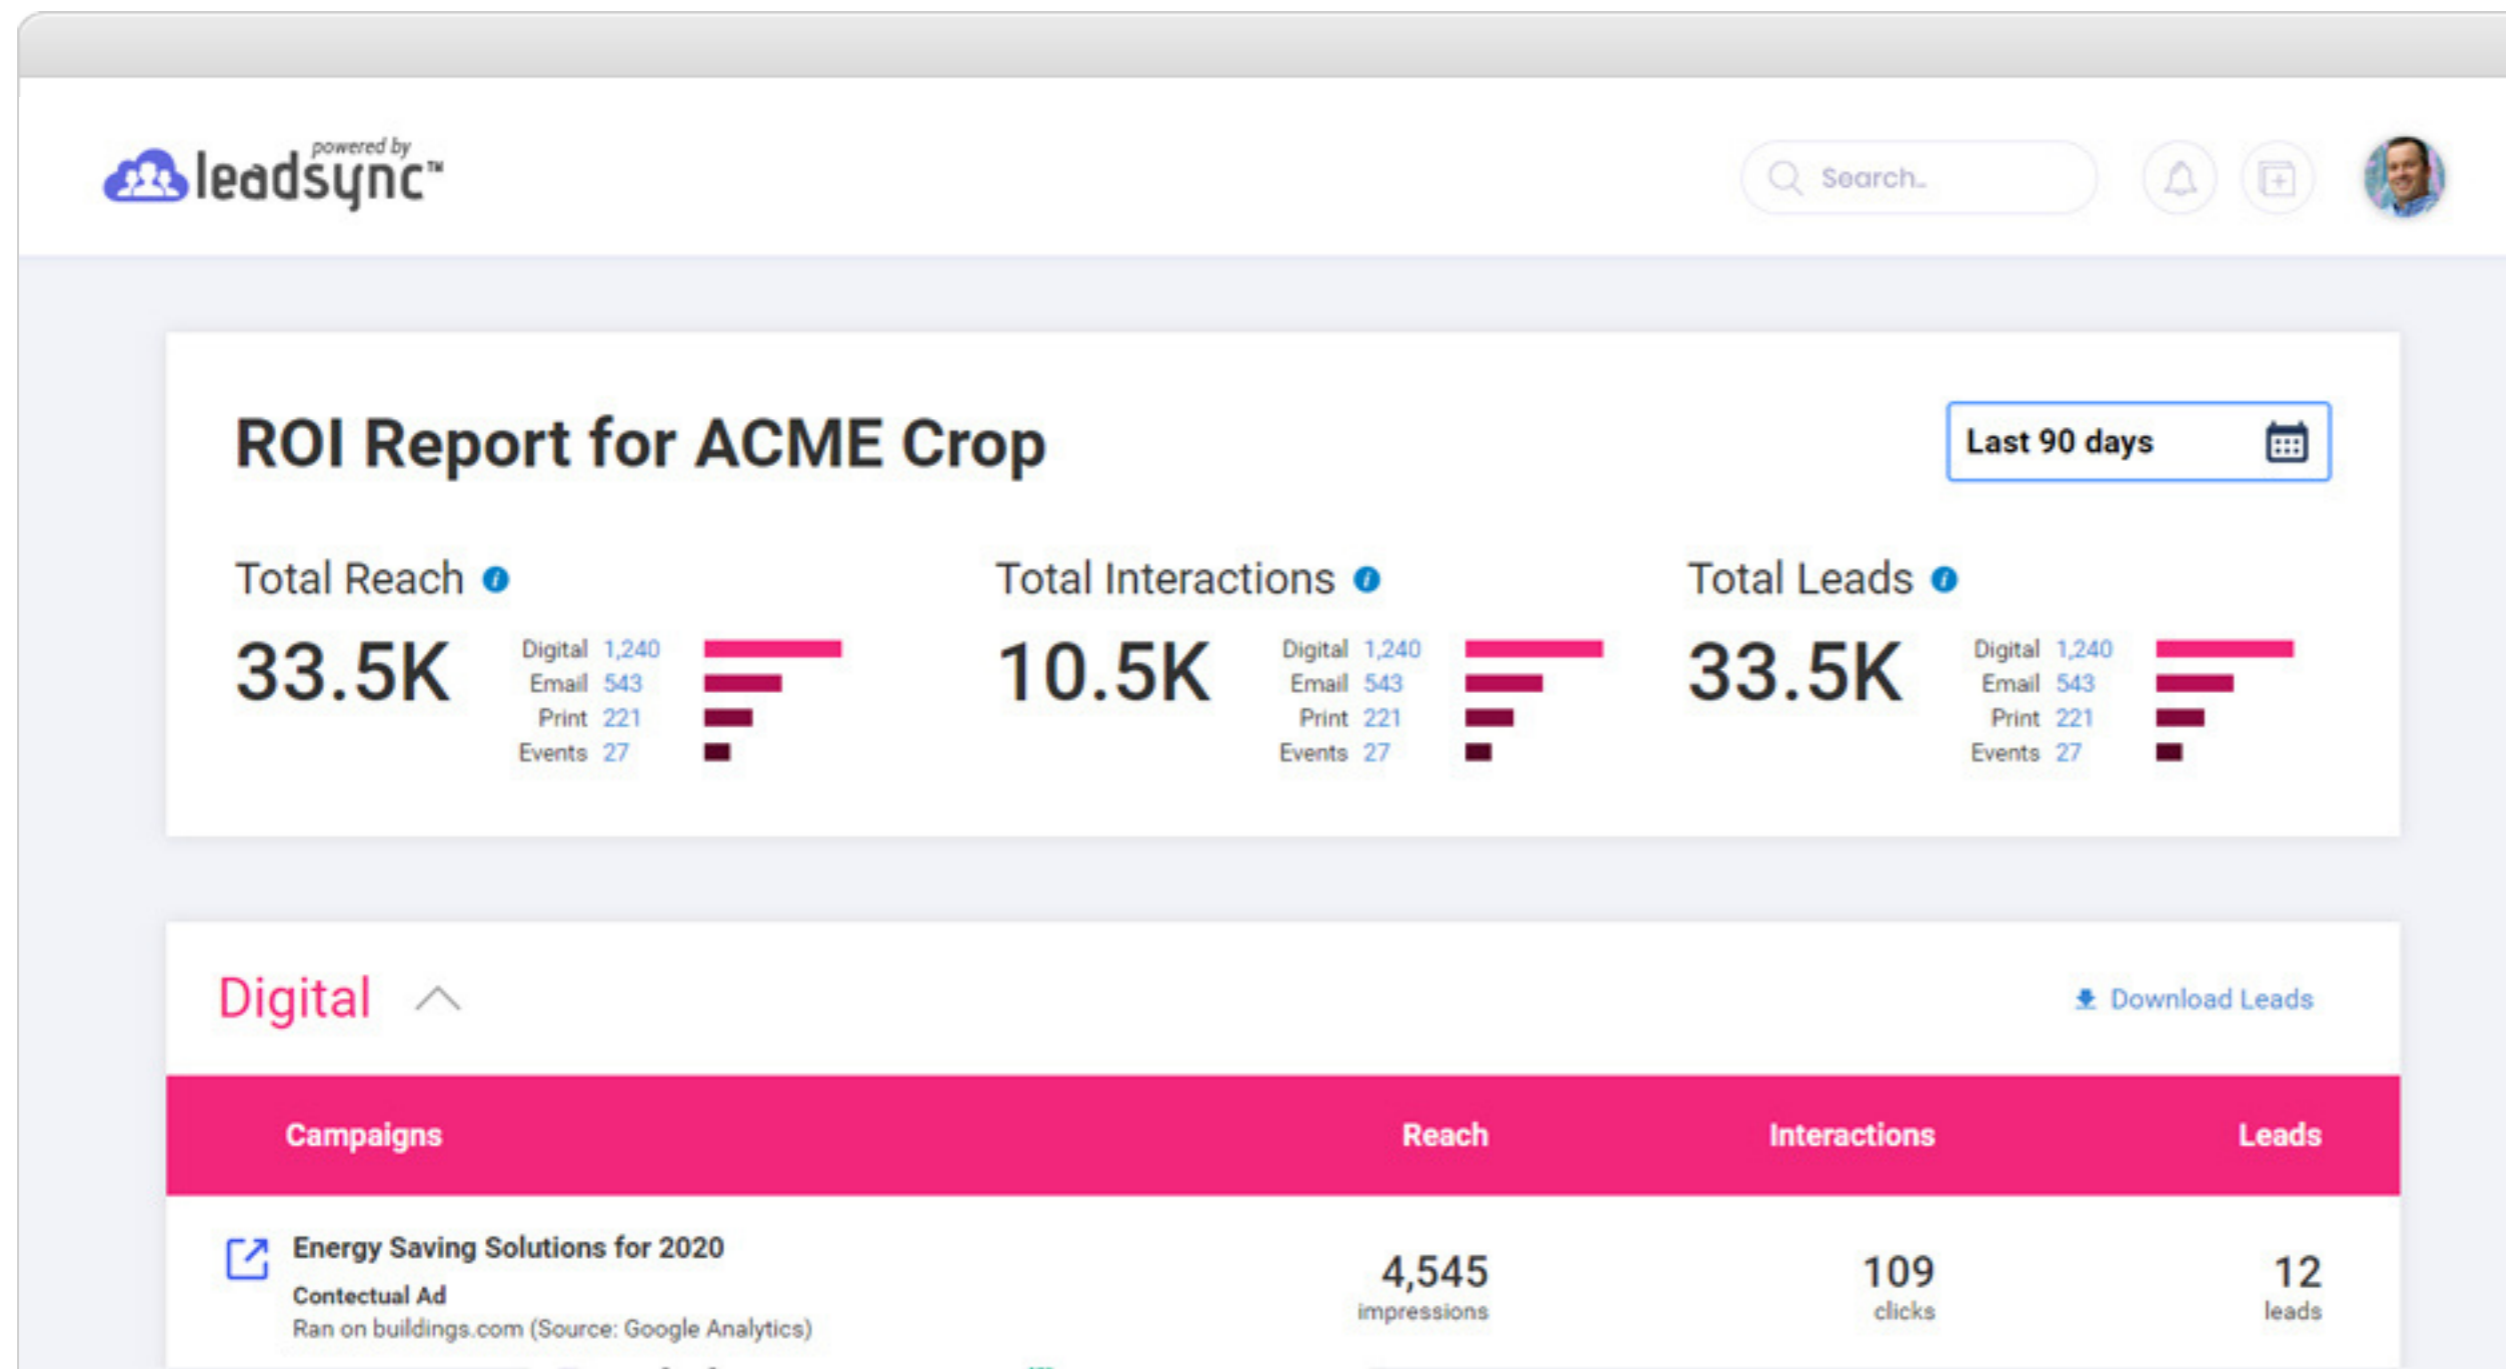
powered by leadsync™

Search..

ROI Report for ACME Crop

Last 90 days

Total Reach

33.5K

Digital 1,240
Email 543
Print 221
Events 27

Total Interactions

10.5K

Digital 1,240
Email 543
Print 221
Events 27

Total Leads

33.5K

Digital 1,240
Email 543
Print 221
Events 27

Digital

Download Leads

| Campaigns | Reach | Interactions | Leads |
|---|---|---|---|
| Energy Saving Solutions for 2020 Contectual Ad Ran on buildings.com (Source: Google Analytics) | 4,545 impressions | 109 clicks | 12 leads |